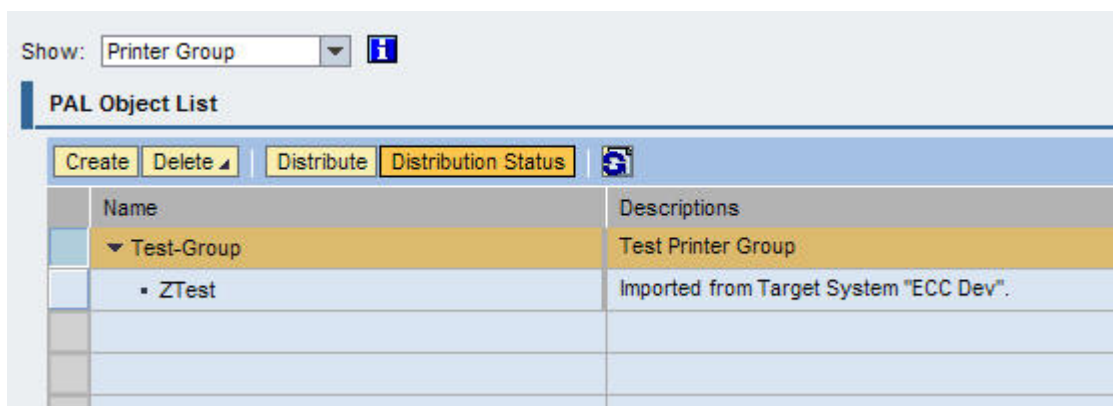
Show: Printer Group

PAL Object List

Create | Delete | Distribute | Distribution Status

| Name | Descriptions |
|---|---|
| ▾ Test-Group | Test Printer Group |
| ▪ ZTest | Imported from Target System "ECC Dev". |
| | |
| | |